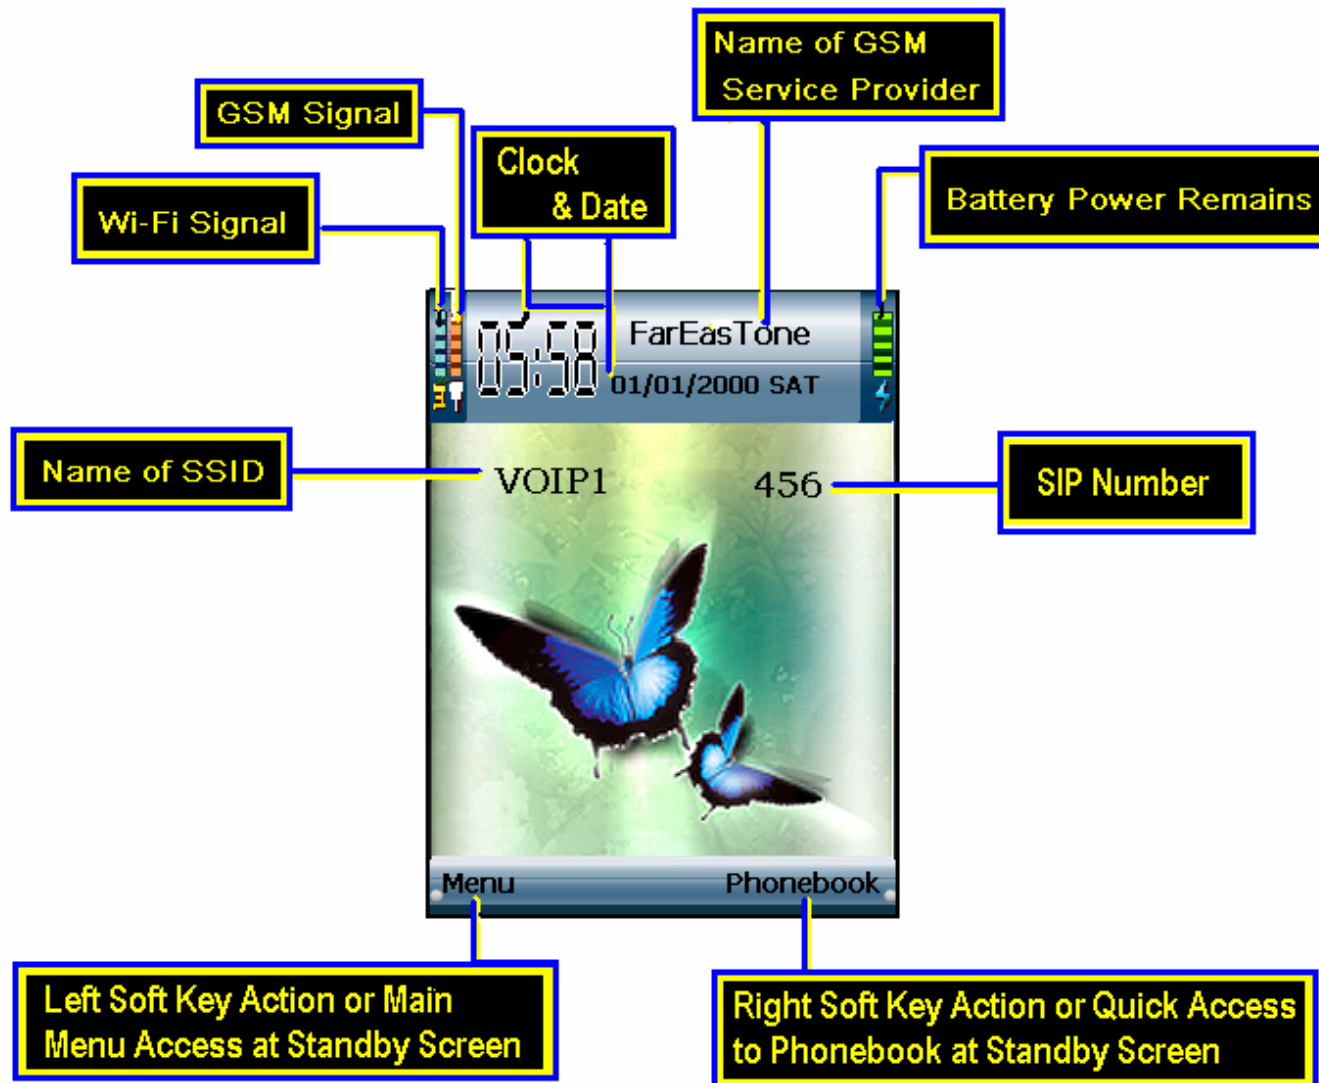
Name of GSM Service Provider

GSM Signal

Clock & Date

Battery Power Remains

Wi-Fi Signal

05:58 FarEasTone
01/01/2000 SAT

Name of SSID

VOIP1

456

SIP Number

Menu

Phonebook

Left Soft Key Action or Main Menu Access at Standby Screen

Right Soft Key Action or Quick Access to Phonebook at Standby Screen